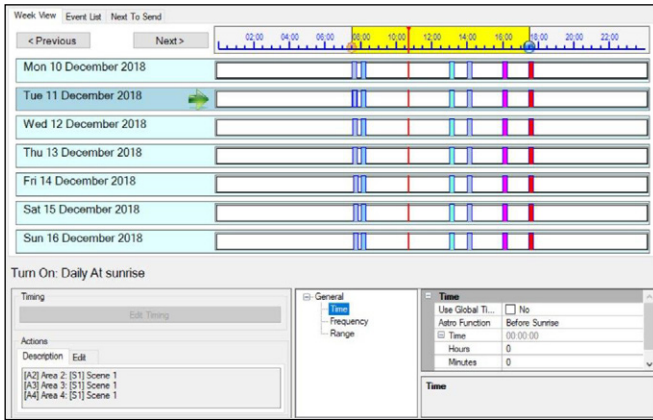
Week View Event List Next To Send

< Previous Next >

02:00 04:00 06:00 08:00 10:00 12:00 14:00 16:00 18:00 20:00 22:00

Mon 10 December 2018

Tue 11 December 2018

Wed 12 December 2018

Thu 13 December 2018

Fri 14 December 2018

Sat 15 December 2018

Sun 16 December 2018

Turn On: Daily At sunrise

Timing

Edit Timing

Actions

Description Edit

[A2] Area 2: [S1] Scene 1
[A3] Area 3: [S1] Scene 1
[A4] Area 4: [S1] Scene 1

General
Time
Frequency
Range

| Time | |
|---|---|
| Use Global Ti... | No |
| Astro Function | Before Sunrise |
| Time | 00:00:00 |
| Hours | 0 |
| Minutes | 0 |

Time